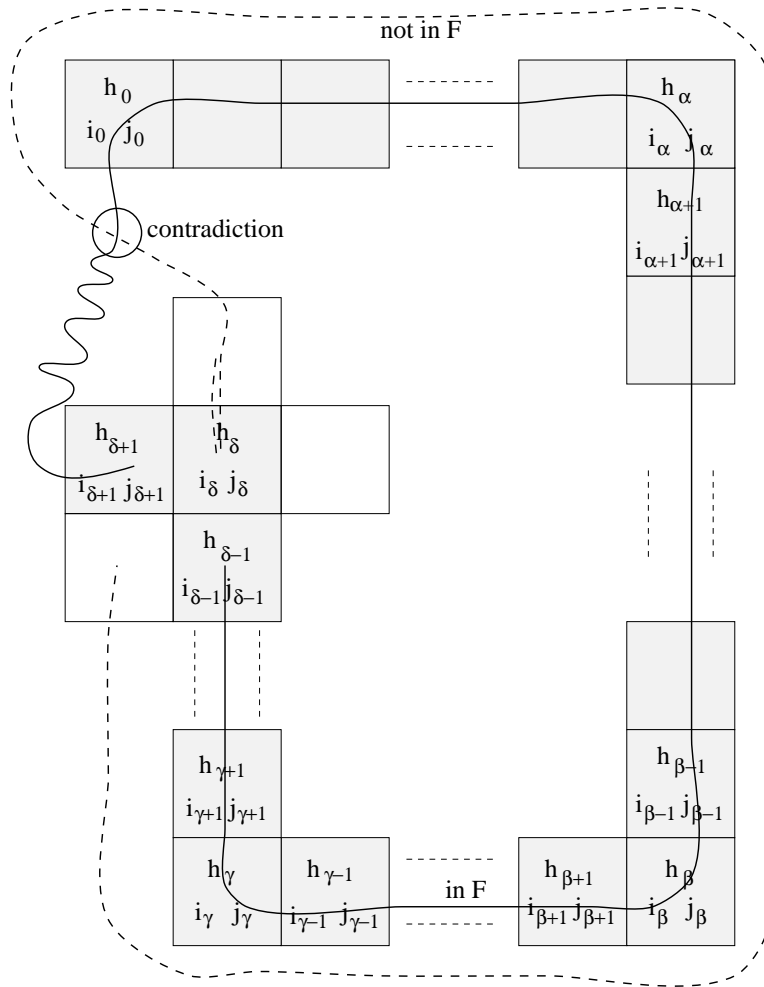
not in F

$h_0$
$i_0$ $j_0$

$h_\alpha$
$i_\alpha$ $j_\alpha$

$h_{\alpha+1}$
$i_{\alpha+1}$ $j_{\alpha+1}$

contradiction

$h_{\delta+1}$
$i_{\delta+1}$ $j_{\delta+1}$

$h_\delta$
$i_\delta$ $j_\delta$

$h_{\delta-1}$
$i_{\delta-1}$ $j_{\delta-1}$

$h_{\gamma+1}$
$i_{\gamma+1}$ $j_{\gamma+1}$

$h_\gamma$
$i_\gamma$ $j_\gamma$

$h_{\gamma-1}$
$i_{\gamma-1}$ $j_{\gamma-1}$

in F

$h_{\beta+1}$
$i_{\beta+1}$ $j_{\beta+1}$

$h_{\beta-1}$
$i_{\beta-1}$ $j_{\beta-1}$

$h_\beta$
$i_\beta$ $j_\beta$